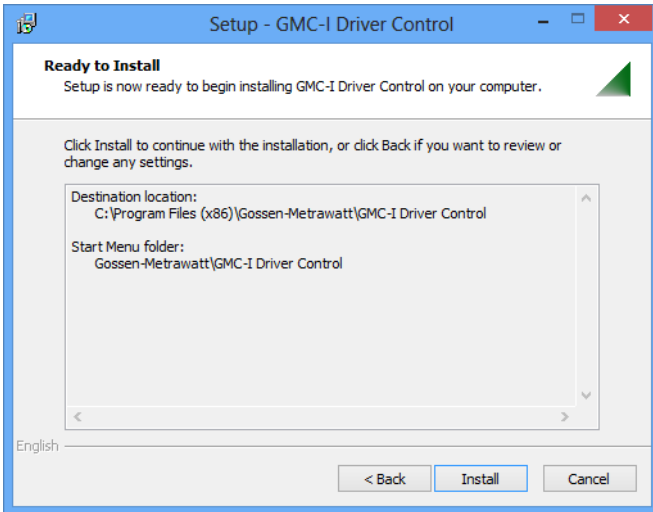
Setup - GMC-I Driver Control

Ready to Install
Setup is now ready to begin installing GMC-I Driver Control on your computer.

Click Install to continue with the installation, or click Back if you want to review or change any settings.

Destination location:
C:\Program Files (x86)\Gossen-Metrawatt\GMC-I Driver Control

Start Menu folder:
Gossen-Metrawatt\GMC-I Driver Control

English

< Back
Install
Cancel